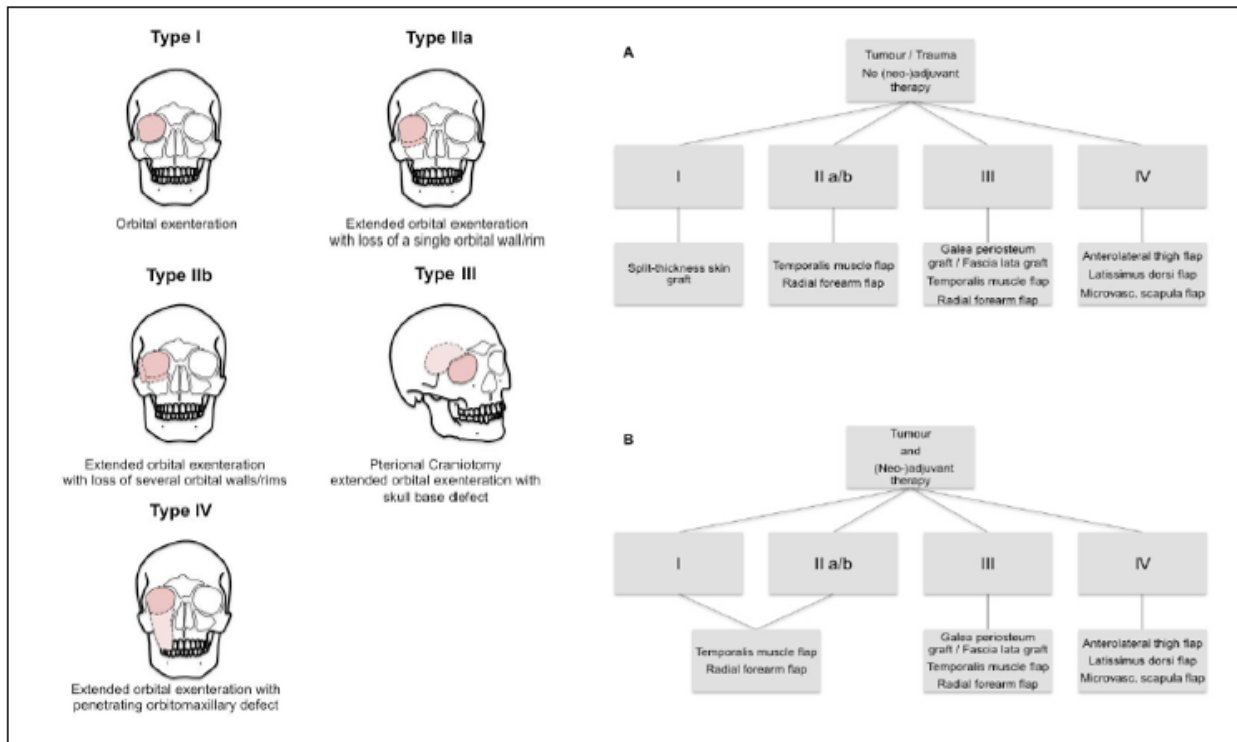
Type I

Orbital exenteration

Type IIa

Extended orbital exenteration with loss of a single orbital wall/rim

Type IIb

Extended orbital exenteration with loss of several orbital walls/rims

Type III

Pterional Craniotomy extended orbital exenteration with skull base defect

Type IV

Extended orbital exenteration with penetrating orbitomaxillary defect

A

Tumour / Trauma
No (neo-)adjuvant therapy

I

II a/b

III

IV

Split-thickness skin graft

Temporalis muscle flap
Radial forearm flap

Galea periosteum graft / Fascia lata graft
Temporalis muscle flap
Radial forearm flap

Anterolateral thigh flap
Latissimus dorsi flap
Microvasc. scapula flap

B

Tumour
and
(Neo-)adjuvant therapy

I

II a/b

III

IV

Temporalis muscle flap
Radial forearm flap

Galea periosteum graft / Fascia lata graft
Temporalis muscle flap
Radial forearm flap

Anterolateral thigh flap
Latissimus dorsi flap
Microvasc. scapula flap